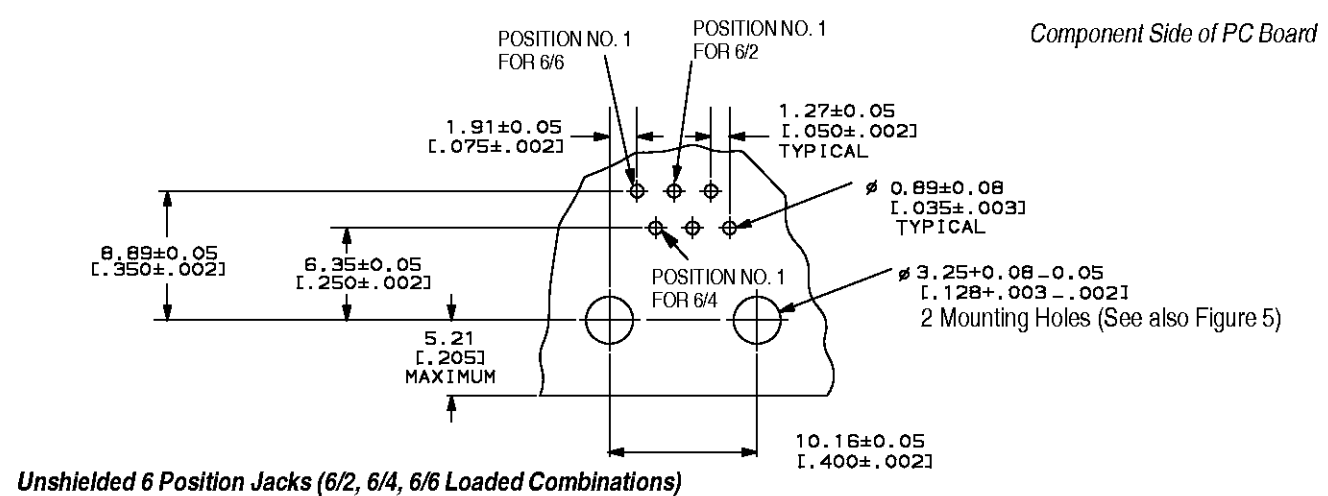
Component Side of PC Board

POSITION NO. 1 FOR 6/6

POSITION NO. 1 FOR 6/2

1.91±0.05 [.075±.002]

1.27±0.05 [.050±.002] TYPICAL

ø 0.89±0.08 [.035±.003] TYPICAL

8.89±0.05 [.350±.002]

6.35±0.05 [.250±.002]

POSITION NO. 1 FOR 6/4

ø 3.25+0.08 −0.05 [.128+.003 −.002]
2 Mounting Holes (See also Figure 5)

5.21 [.205] MAXIMUM

10.16±0.05 [.400±.002]

Unshielded 6 Position Jacks (6/2, 6/4, 6/6 Loaded Combinations)